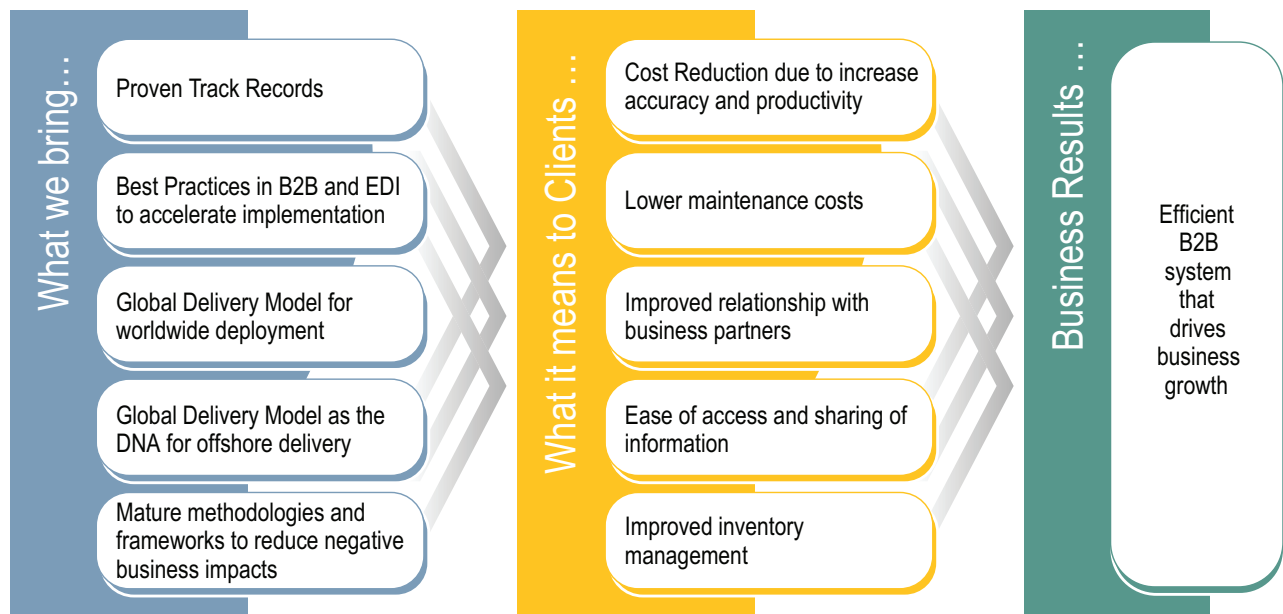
What we bring…

Proven Track Records

Best Practices in B2B and EDI to accelerate implementation

Global Delivery Model for worldwide deployment

Global Delivery Model as the DNA for offshore delivery

Mature methodologies and frameworks to reduce negative business impacts

What it means to Clients …

Cost Reduction due to increase accuracy and productivity

Lower maintenance costs

Improved relationship with business partners

Ease of access and sharing of information

Improved inventory management

Business Results …

Efficient B2B system that drives business growth